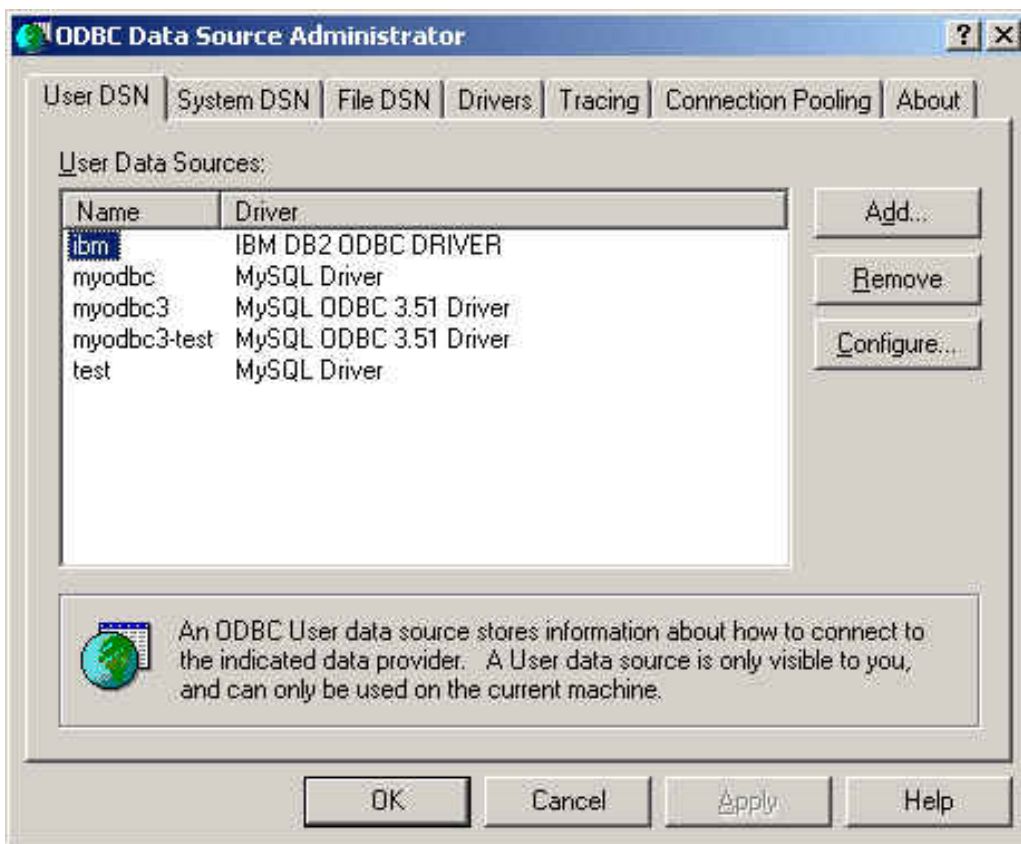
ODBC Data Source Administrator

? X

User DSN | System DSN | File DSN | Drivers | Tracing | Connection Pooling | About

User Data Sources:

| Name | Driver |
|---|---|
| ibm | IBM DB2 ODBC DRIVER |
| myodbc | MySQL Driver |
| myodbc3 | MySQL ODBC 3.51 Driver |
| myodbc3-test | MySQL ODBC 3.51 Driver |
| test | MySQL Driver |

Add...

Remove

Configure...

An ODBC User data source stores information about how to connect to the indicated data provider. A User data source is only visible to you, and can only be used on the current machine.

OK

Cancel

Apply

Help